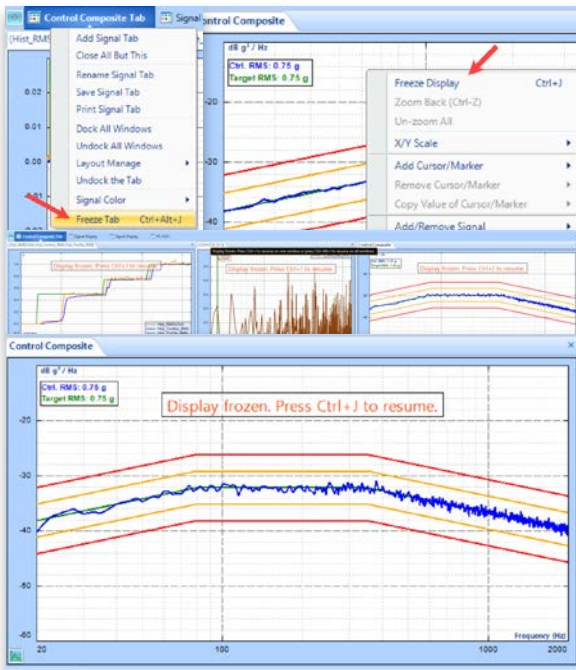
Control Composite Tab
Signal
Control Composite
(Hist_RMS
Add Signal Tab
Close All But This
Rename Signal Tab
Save Signal Tab
Print Signal Tab
Dock All Windows
Undock All Windows
Layout Manage
Undock the Tab
Signal Color
Freeze Tab Ctrl+Alt+J
0.02
0.01
0.00
dB g²/ Hz
Ctrl. RMS: 0.75 g
Target RMS: 0.75 g
-20
-30
-40
Freeze Display Ctrl+J
Zoom Back (Ctrl-Z)
Un-zoom All
X/Y Scale
Add Cursor/Marker
Remove Cursor/Marker
Copy Value of Cursor/Marker
Add/Remove Signal
Display frozen. Press Ctrl+J to resume.
Display frozen. Press Ctrl+J to resume.
Display frozen. Press Ctrl+J to resume.
Control Composite
dB g²/ Hz
Ctrl. RMS: 0.75 g
Target RMS: 0.75 g
Display frozen. Press Ctrl+J to resume.
-20
-30
-40
-50
-60
20
100
1000
2000
Frequency (Hz)